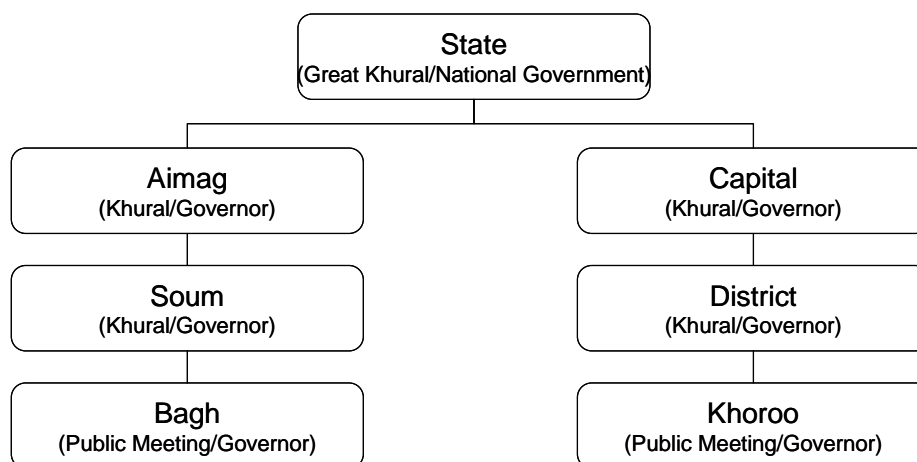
State
(Great Khural/National Government)

Aimag
(Khural/Governor)

Soum
(Khural/Governor)

Bagh
(Public Meeting/Governor)

Capital
(Khural/Governor)

District
(Khural/Governor)

Khoroo
(Public Meeting/Governor)